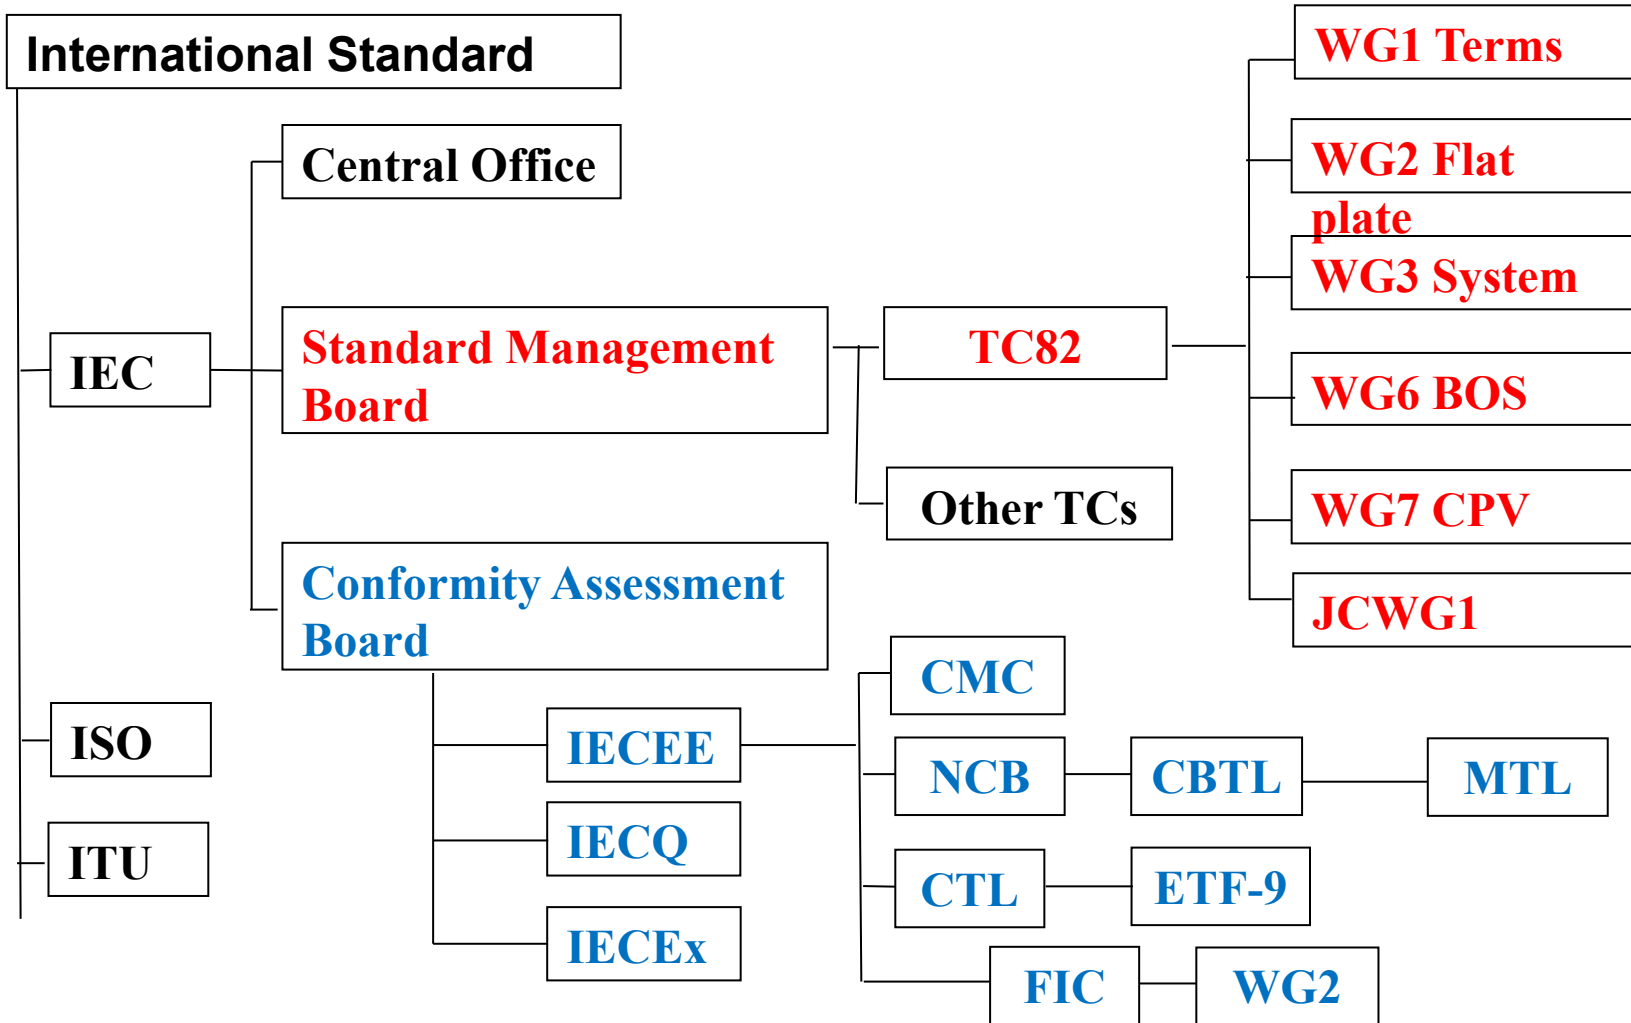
International Standard

IEC

Central Office

Standard Management Board

TC82

Other TCs

WG1 Terms

WG2 Flat plate

WG3 System

WG6 BOS

WG7 CPV

JCWG1

Conformity Assessment Board

IECEE

IECQ

IECEx

CMC

NCB

CBTL

MTL

CTL

ETF-9

FIC

WG2

ISO

ITU